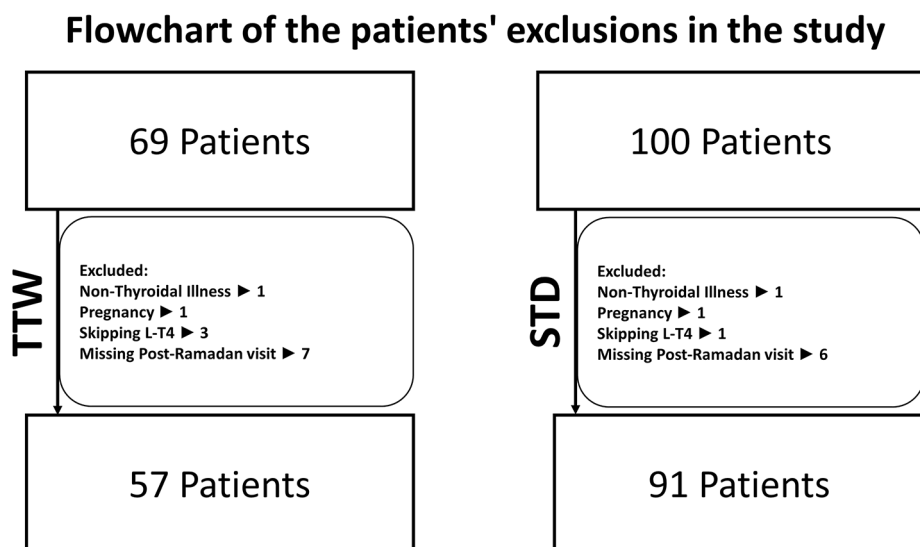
Flowchart of the patients' exclusions in the study

69 Patients

TTW

Excluded:
Non-Thyroidal Illness ► 1
Pregnancy ► 1
Skipping L-T4 ► 3
Missing Post-Ramadan visit ► 7

57 Patients

100 Patients

STD

Excluded:
Non-Thyroidal Illness ► 1
Pregnancy ► 1
Skipping L-T4 ► 1
Missing Post-Ramadan visit ► 6

91 Patients